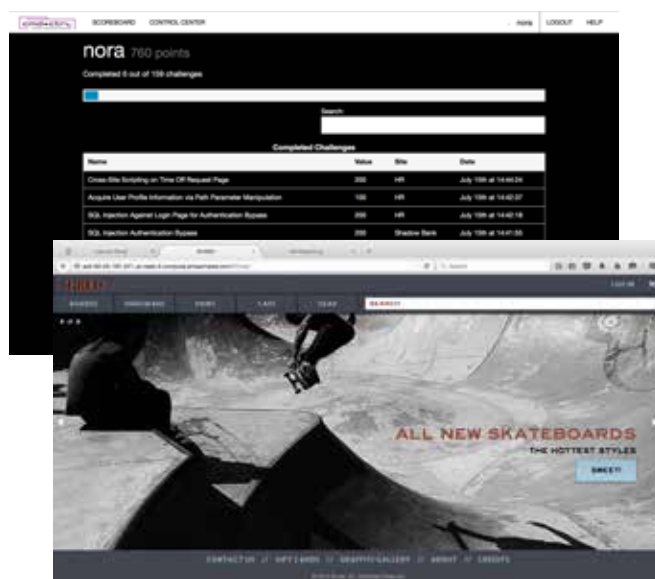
SCOREBOARD CONTROL CENTER nora LOGOUT HELP

nora 760 points

Completed 6 out of 159 challenges

Search:

Completed Challenges

| Name | Value | Site | Date |
|---|---|---|---|
| Cross-Site Scripting on Time Off Request Page | 200 | HR | July 15th at 14:44:24 |
| Acquire User Profile Information via Path Parameter Manipulation | 100 | HR | July 15th at 14:42:37 |
| SQL Injection Against Login Page for Authentication Bypass | 200 | HR | July 15th at 14:42:18 |
| SQL Injection Authentication Bypass | 200 | Shadow Bank | July 15th at 14:41:55 |

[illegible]

SEARCH

ALL NEW SKATEBOARDS

THE HOTTEST STYLES

SHOP!

CONTACT US // GIFT CARDS // GRAFFITI GALLERY // ABOUT // CREDITS